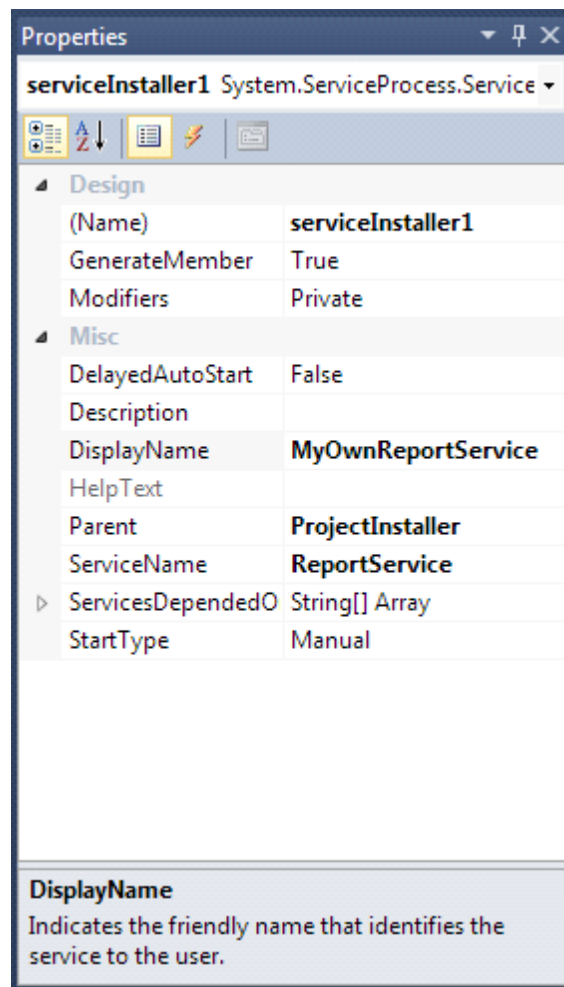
Properties

serviceInstaller1 System.ServiceProcess.Service

Design

| | |
|---|---|
| (Name) | serviceInstaller1 |
| GenerateMember | True |
| Modifiers | Private |

Misc

| | |
|---|---|
| DelayedAutoStart | False |
| Description | |
| DisplayName | MyOwnReportService |
| HelpText | |
| Parent | ProjectInstaller |
| ServiceName | ReportService |
| ServicesDependedO | String[] Array |
| StartType | Manual |

DisplayName

Indicates the friendly name that identifies the service to the user.